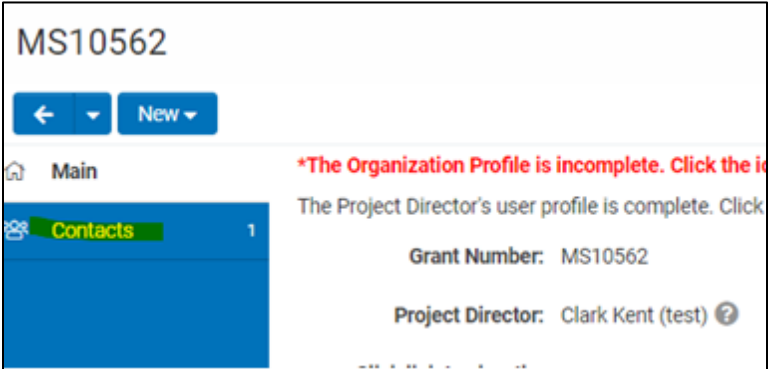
MS10562

New

Main

Contacts 1

*The Organization Profile is incomplete. Click the i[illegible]

The Project Director's user profile is complete. Click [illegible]

Grant Number: MS10562

Project Director: Clark Kent (test)

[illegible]